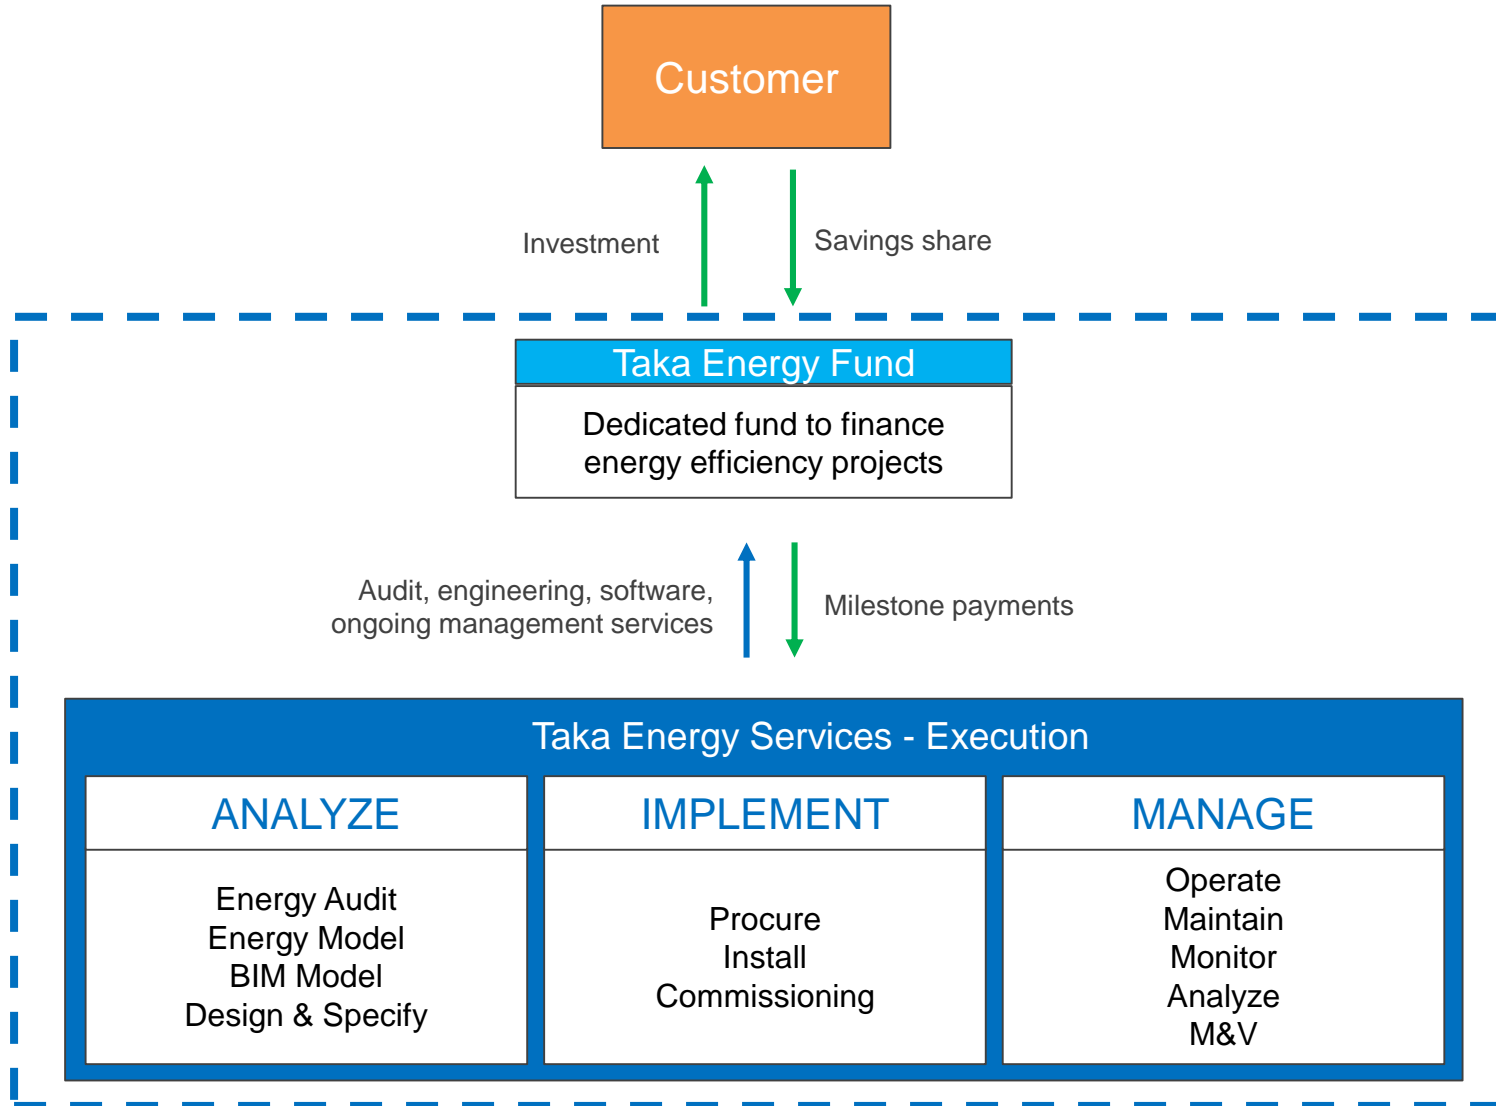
Customer

Investment

Savings share

Taka Energy Fund

Dedicated fund to finance energy efficiency projects

Audit, engineering, software, ongoing management services

Milestone payments

Taka Energy Services - Execution

ANALYZE

Energy Audit
Energy Model
BIM Model
Design & Specify

IMPLEMENT

Procure
Install
Commissioning

MANAGE

Operate
Maintain
Monitor
Analyze
M&V